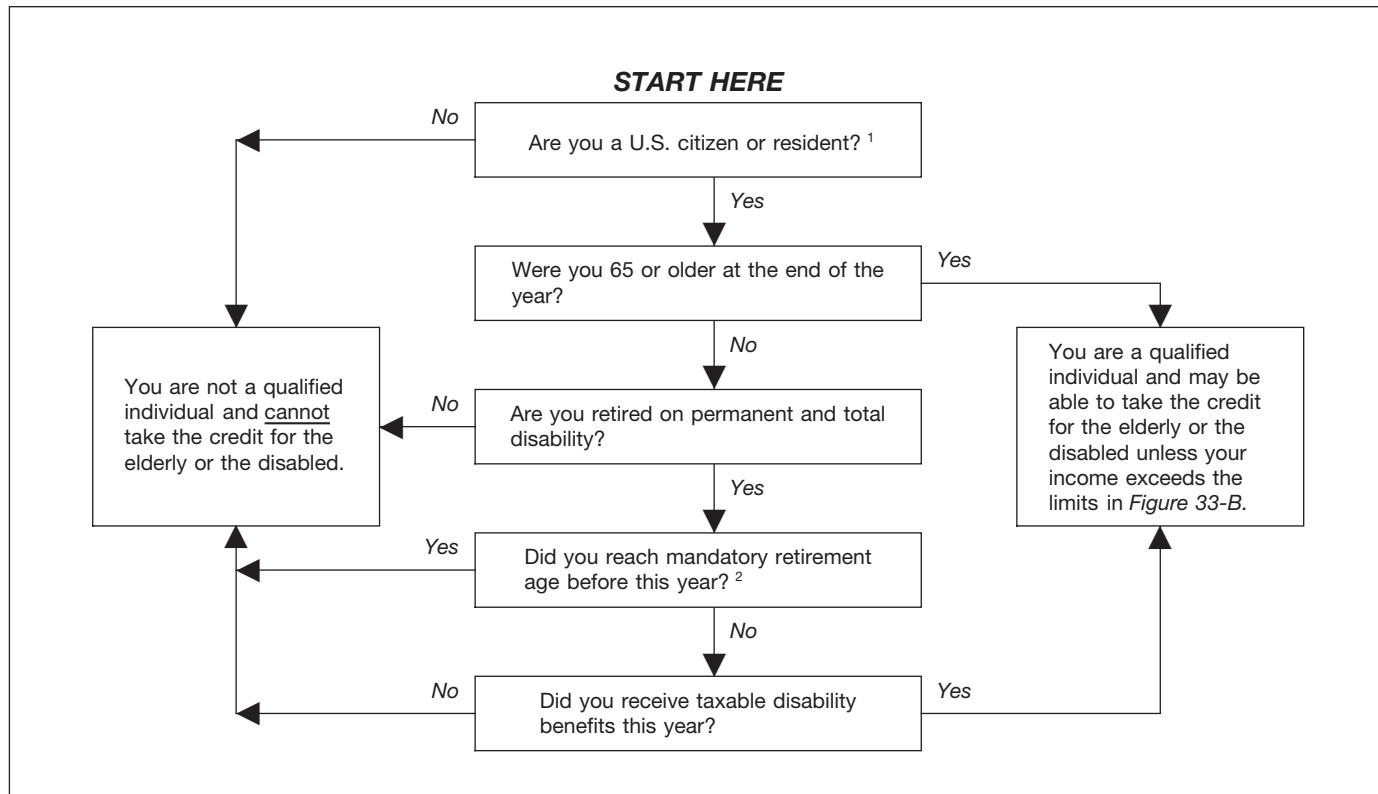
START HERE

Are you a U.S. citizen or resident? $^1$

No

Yes

Were you 65 or older at the end of the year?

Yes

No

Are you retired on permanent and total disability?

No

Yes

Did you reach mandatory retirement age before this year? $^2$

Yes

No

Did you receive taxable disability benefits this year?

No

Yes

You are not a qualified individual and cannot take the credit for the elderly or the disabled.

You are a qualified individual and may be able to take the credit for the elderly or the disabled unless your income exceeds the limits in Figure 33-B.